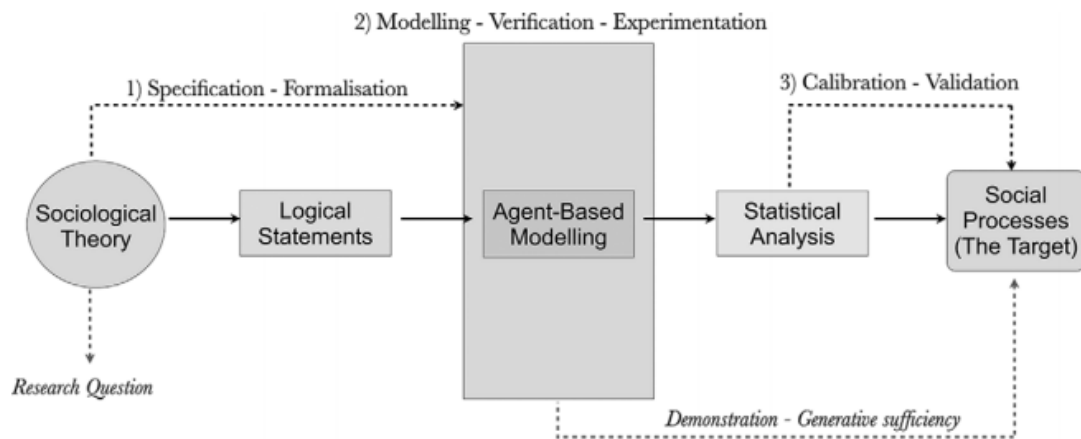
2) Modelling - Verification - Experimentation

1) Specification - Formalisation

3) Calibration - Validation

Sociological Theory

Logical Statements

Agent-Based Modelling

Statistical Analysis

Social Processes (The Target)

Research Question

Demonstration - Generative sufficiency